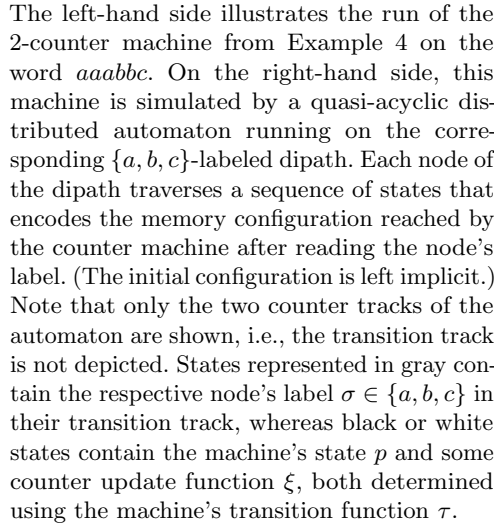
The left-hand side illustrates the run of the 2-counter machine from Example 4 on the word *aaabbc*. On the right-hand side, this machine is simulated by a quasi-acyclic distributed automaton running on the corresponding $\{a, b, c\}$-labeled dipath. Each node of the dipath traverses a sequence of states that encodes the memory configuration reached by the counter machine after reading the node's label. (The initial configuration is left implicit.) Note that only the two counter tracks of the automaton are shown, i.e., the transition track is not depicted. States represented in gray contain the respective node's label $\sigma \in \{a, b, c\}$ in their transition track, whereas black or white states contain the machine's state $p$ and some counter update function $\xi$, both determined using the machine's transition function $\tau$.